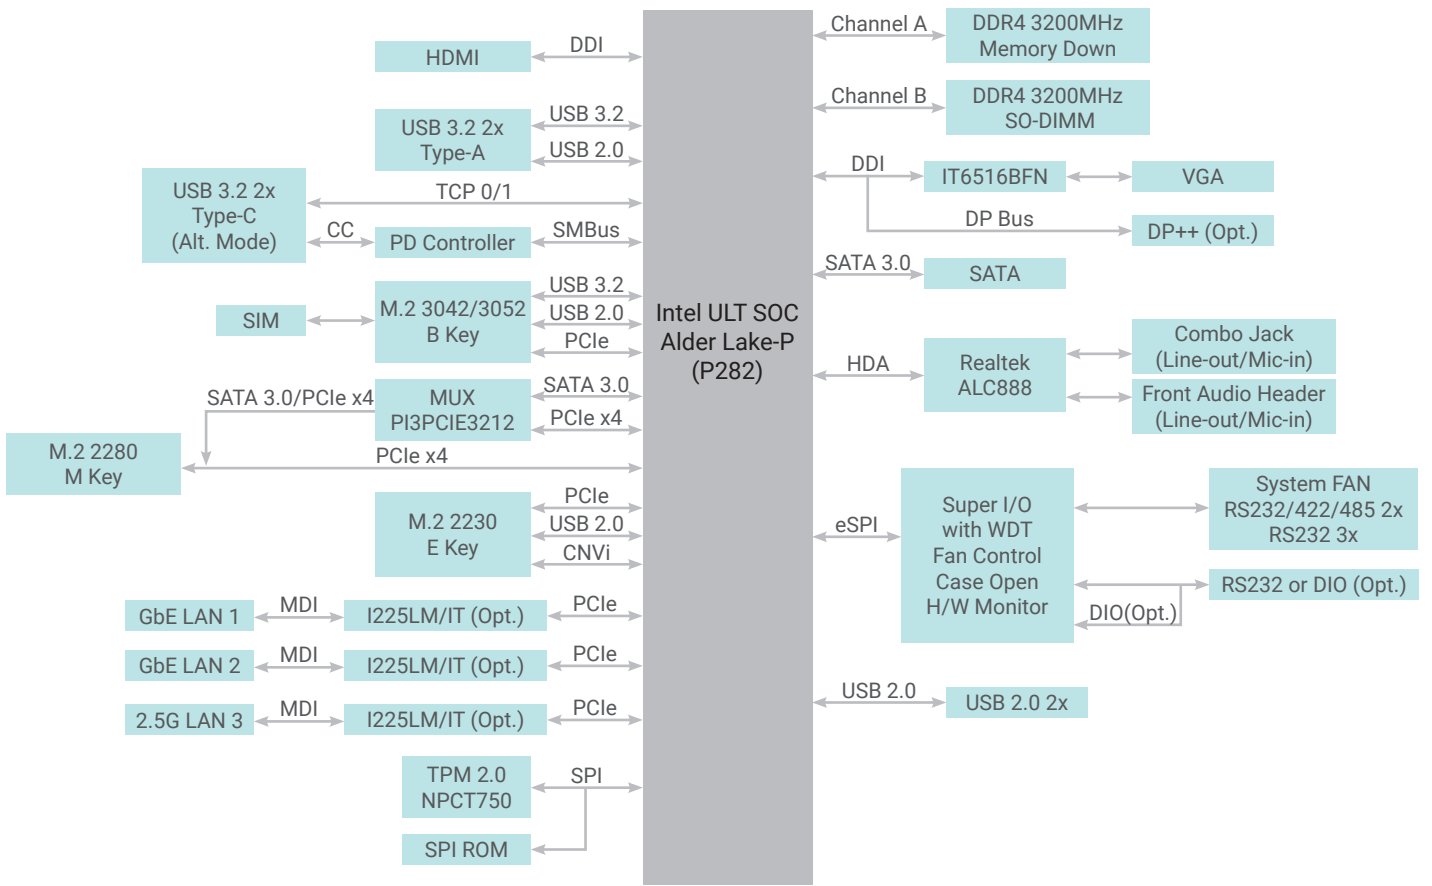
HDMI
DDI
USB 3.2 2x Type-A
USB 3.2
USB 2.0
USB 3.2 2x Type-C (Alt. Mode)
TCP 0/1
CC
PD Controller
SMBus
SIM
M.2 3042/3052 B Key
USB 3.2
USB 2.0
PCIe
SATA 3.0/PCIe x4
MUX PI3PCIE3212
SATA 3.0
PCIe x4
M.2 2280 M Key
PCIe x4
M.2 2230 E Key
PCIe
USB 2.0
CNVi
GbE LAN 1
MDI
I225LM/IT (Opt.)
PCIe
GbE LAN 2
MDI
I225LM/IT (Opt.)
PCIe
2.5G LAN 3
MDI
I225LM/IT (Opt.)
PCIe
TPM 2.0 NPCT750
SPI
SPI ROM

Intel ULT SOC Alder Lake-P (P282)

Channel A
DDR4 3200MHz Memory Down
Channel B
DDR4 3200MHz SO-DIMM
DDI
IT6516BFN
VGA
DP Bus
DP++ (Opt.)
SATA 3.0
SATA
HDA
Realtek ALC888
Combo Jack (Line-out/Mic-in)
Front Audio Header (Line-out/Mic-in)
eSPI
Super I/O with WDT Fan Control Case Open H/W Monitor
System FAN RS232/422/485 2x RS232 3x
RS232 or DIO (Opt.)
DIO(Opt.)
USB 2.0
USB 2.0 2x